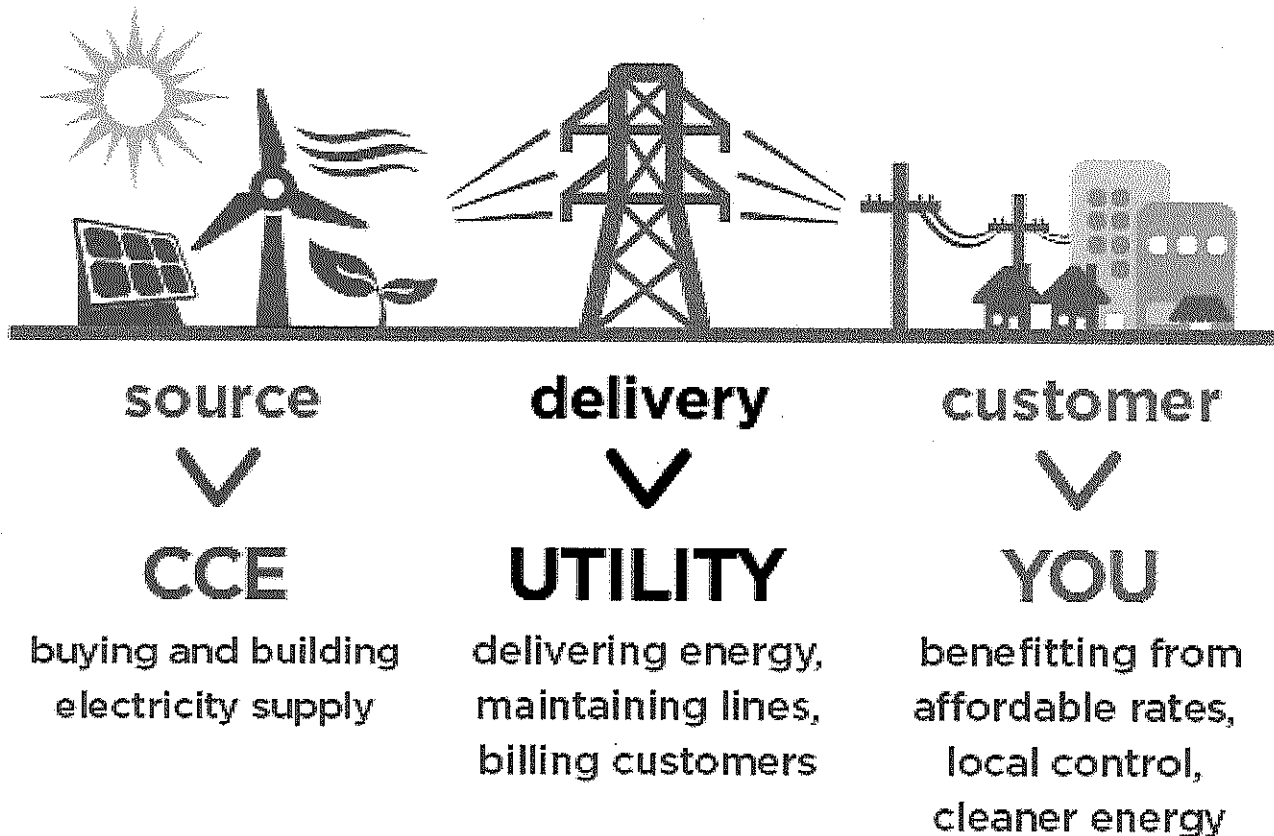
source

CCE

buying and building electricity supply

delivery

UTILITY

delivering energy, maintaining lines, billing customers

customer

YOU

benefitting from affordable rates, local control, cleaner energy